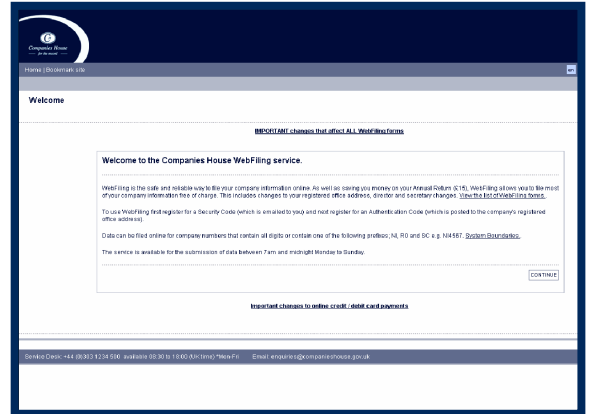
Companies House
for the record

Home | Bookmark site

cy

Welcome

IMPORTANT changes that affect ALL WebFiling forms

Welcome to the Companies House WebFiling service.

WebFiling is the safe and reliable way to file your company information online. As well as saving you money on your Annual Return (£15), WebFiling allows you to file most of your company information free of charge. This includes changes to your registered office address, director and secretary changes. View the list of WebFiling forms.

To use WebFiling first register for a Security Code (which is emailed to you) and next register for an Authentication Code (which is posted to the company's registered office address).

Data can be filed online for company numbers that contain all digits or contain one of the following prefixes; NI, R0 and SC e.g. NI4567. System Boundaries.

The service is available for the submission of data between 7am and midnight Monday to Sunday.

CONTINUE

Important changes to online credit / debit card payments

Service Desk: +44 (0)303 1234 500, available 08:30 to 18:00 (UK time) *Mon-Fri     Email: enquiries@companieshouse.gov.uk